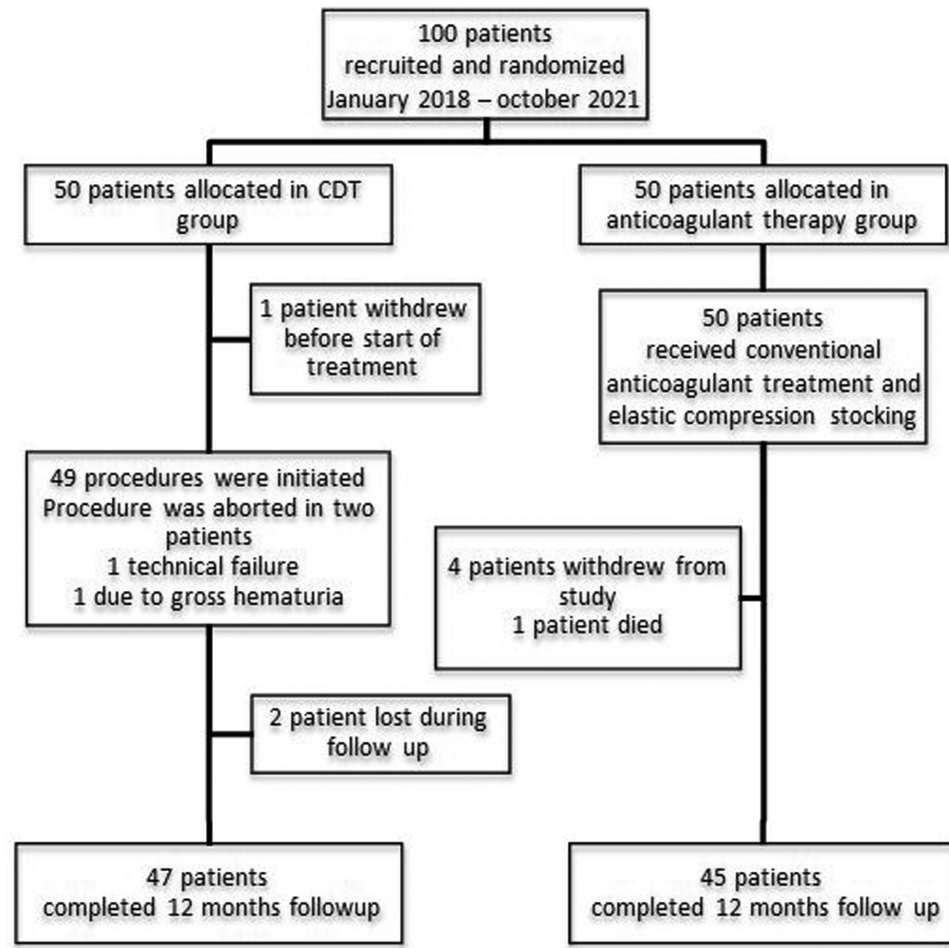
100 patients
recruited and randomized
January 2018 – october 2021

50 patients allocated in CDT group

50 patients allocated in anticoagulant therapy group

1 patient withdrew before start of treatment

50 patients received conventional anticoagulant treatment and elastic compression stocking

49 procedures were initiated
Procedure was aborted in two patients
1 technical failure
1 due to gross hematuria

4 patients withdrew from study
1 patient died

2 patient lost during follow up

47 patients completed 12 months followup

45 patients completed 12 months follow up